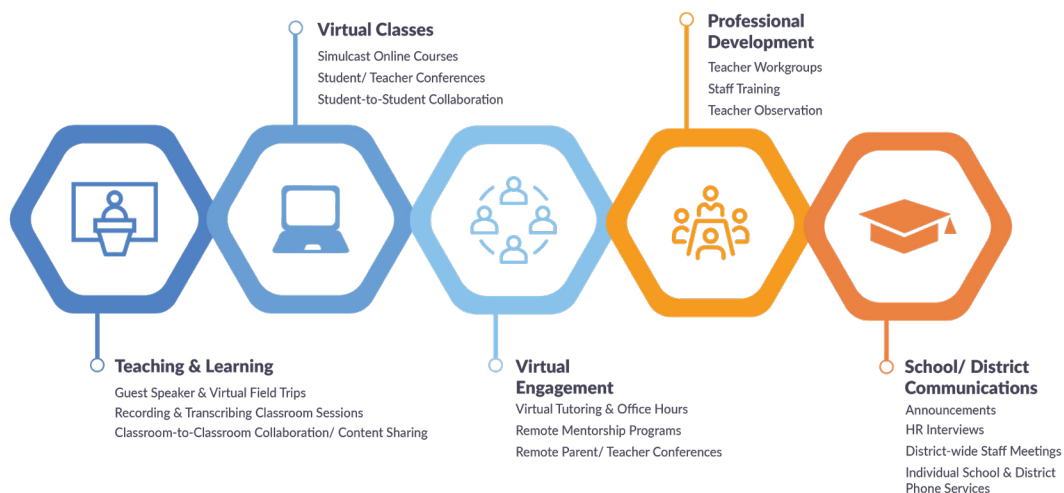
Virtual Classes
Simulcast Online Courses
Student/ Teacher Conferences
Student-to-Student Collaboration

Professional Development
Teacher Workgroups
Staff Training
Teacher Observation

Teaching & Learning
Guest Speaker & Virtual Field Trips
Recording & Transcribing Classroom Sessions
Classroom-to-Classroom Collaboration/ Content Sharing

Virtual Engagement
Virtual Tutoring & Office Hours
Remote Mentorship Programs
Remote Parent/ Teacher Conferences

School/ District Communications
Announcements
HR Interviews
District-wide Staff Meetings
Individual School & District Phone Services